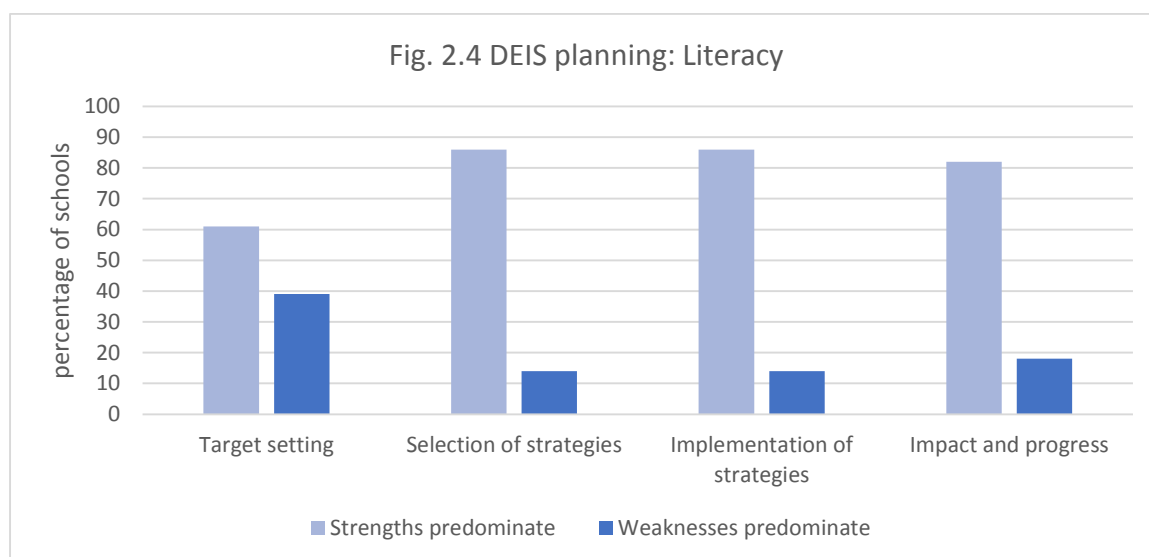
Fig. 2.4 DEIS planning: Literacy

percentage of schools

100
90
80
70
60
50
40
30
20
10
0

Target setting
Selection of strategies
Implementation of strategies
Impact and progress

Strengths predominate
Weaknesses predominate